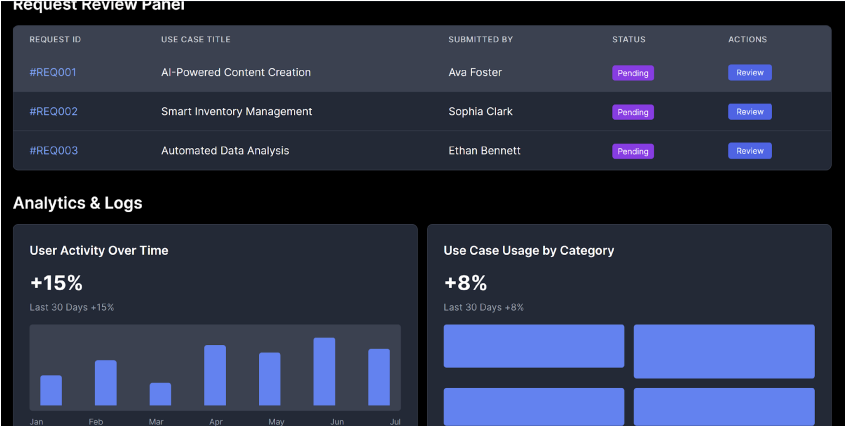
Request Review Panel

| REQUEST ID | USE CASE TITLE | SUBMITTED BY | STATUS | ACTIONS |
|---|---|---|---|---|
| #REQ001 | AI-Powered Content Creation | Ava Foster | Pending | Review |
| #REQ002 | Smart Inventory Management | Sophia Clark | Pending | Review |
| #REQ003 | Automated Data Analysis | Ethan Bennett | Pending | Review |

Analytics & Logs

User Activity Over Time

+15%

Last 30 Days +15%

Jan Feb Mar Apr May Jun Jul

Use Case Usage by Category

+8%

Last 30 Days +8%